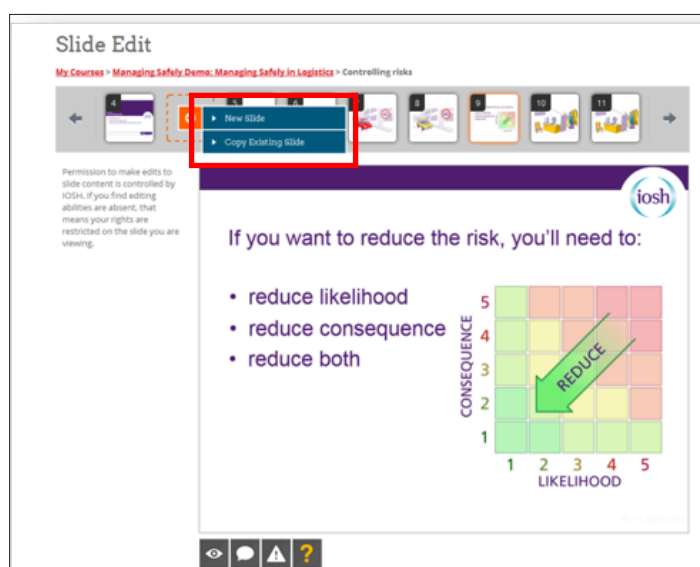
Slide Edit

My Courses > Managing Safely Demo: Managing Safely in Logistics > Controlling risks

4 8 9 10 11

New Slide
Copy Existing Slide

Permission to make edits to slide content is controlled by IOSH. If you find editing abilities are absent, that means your rights are restricted on the slide you are viewing.

iosh

If you want to reduce the risk, you'll need to:

• reduce likelihood
• reduce consequence
• reduce both

5
4
3
2
1
CONSEQUENCE
REDUCE
1 2 3 4 5
LIKELIHOOD

?